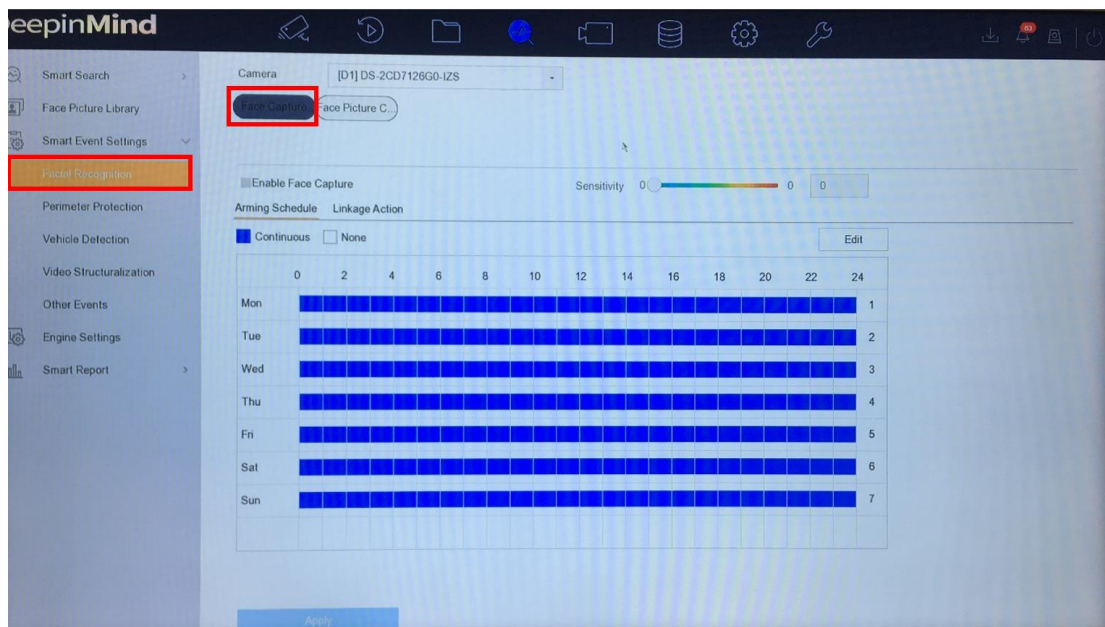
eepinMind

83

Smart Search
Face Picture Library
Smart Event Settings
Facial Recognition
Perimeter Protection
Vehicle Detection
Video Structuralization
Other Events
Engine Settings
Smart Report

Camera [D1] DS-2CD7126G0-IZS

Face Capture Face Picture C...

Enable Face Capture

Sensitivity 0 0 0

Arming Schedule Linkage Action

Continuous None

Edit

| | 0 | 2 | 4 | 6 | 8 | 10 | 12 | 14 | 16 | 18 | 20 | 22 | 24 |
|---|---|---|---|---|---|---|---|---|---|---|---|---|---|
| Mon | | | | | | | | | | | | | 1 |
| Tue | | | | | | | | | | | | | 2 |
| Wed | | | | | | | | | | | | | 3 |
| Thu | | | | | | | | | | | | | 4 |
| Fri | | | | | | | | | | | | | 5 |
| Sat | | | | | | | | | | | | | 6 |
| Sun | | | | | | | | | | | | | 7 |

Apply